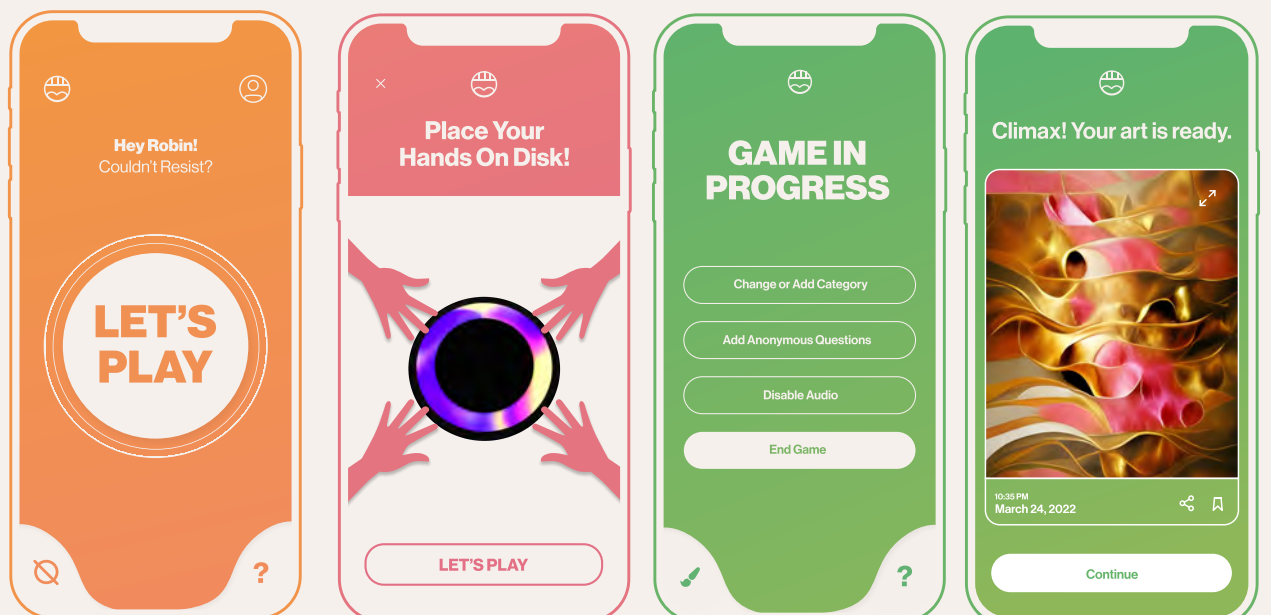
Hey Robin!
Couldn't Resist?

LET'S PLAY

?

×

Place Your Hands On Disk!

LET'S PLAY

GAME IN PROGRESS

Change or Add Category

Add Anonymous Questions

Disable Audio

End Game

?

Climax! Your art is ready.

10:35 PM
March 24, 2022

Continue